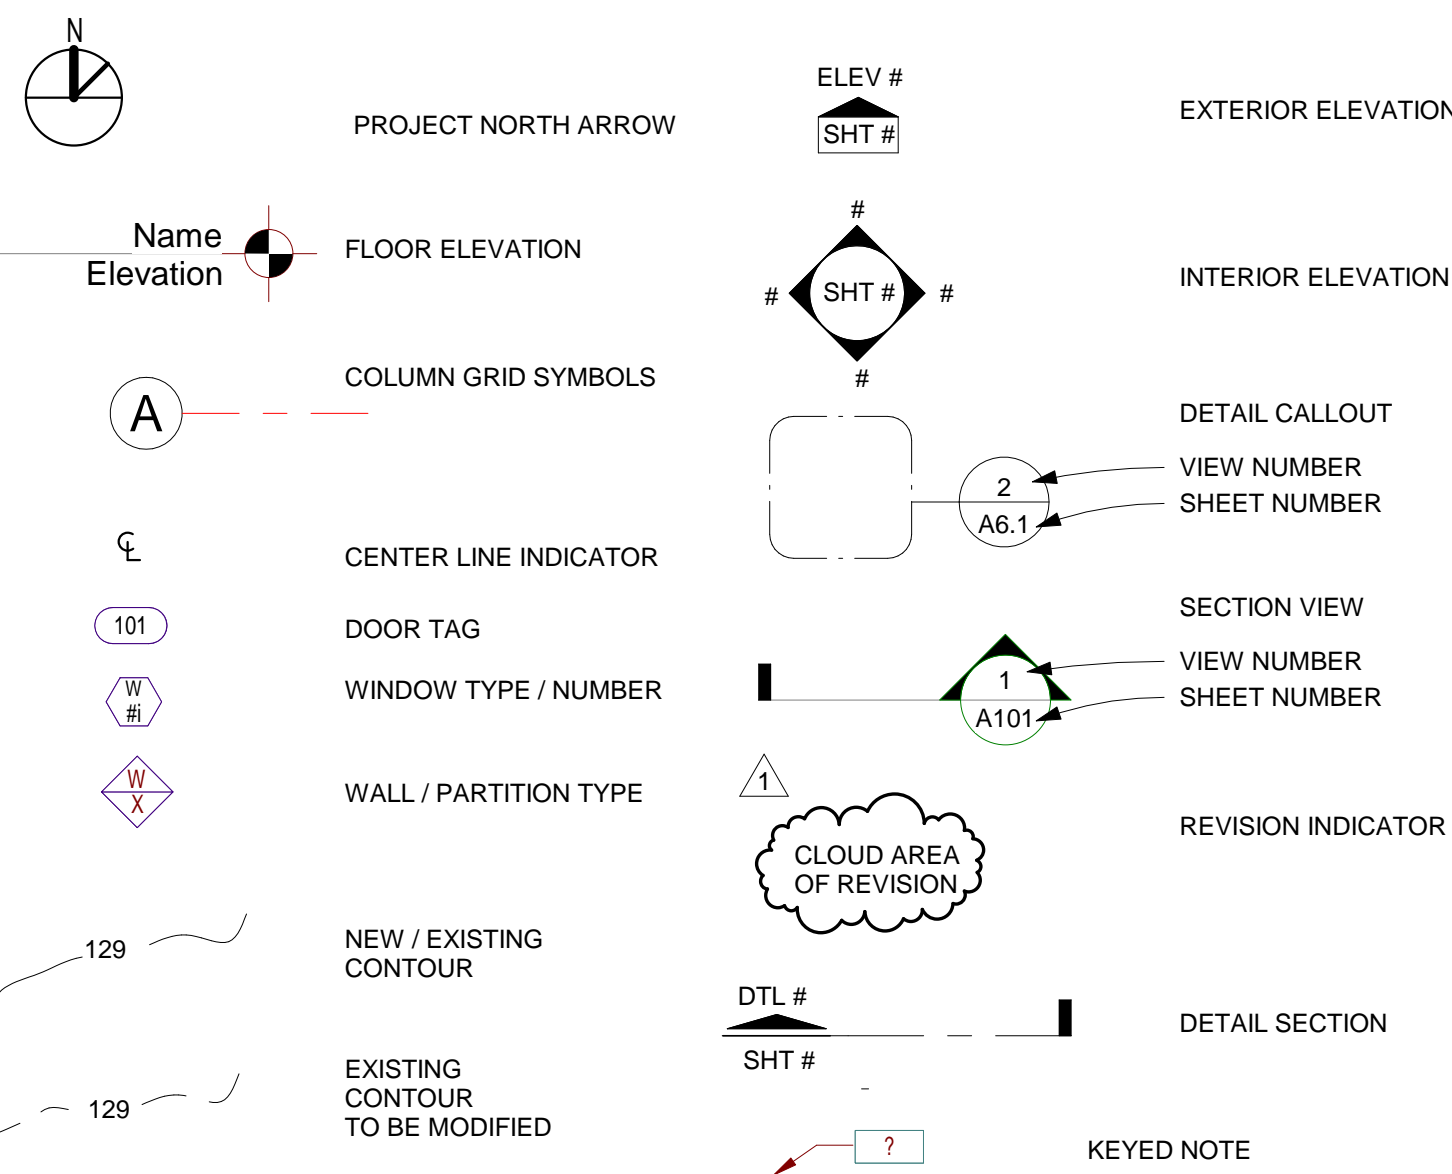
N

PROJECT NORTH ARROW

ELEV #
SHT #

EXTERIOR ELEVATION

Name
Elevation

FLOOR ELEVATION

#
#
SHT #
#
#

INTERIOR ELEVATION

A

COLUMN GRID SYMBOLS

DETAIL CALLOUT

2
A6.1

VIEW NUMBER
SHEET NUMBER

℄

CENTER LINE INDICATOR

101

DOOR TAG

SECTION VIEW

W
#i

WINDOW TYPE / NUMBER

1
A101

VIEW NUMBER
SHEET NUMBER

W
X

WALL / PARTITION TYPE

1

CLOUD AREA
OF REVISION

REVISION INDICATOR

129

NEW / EXISTING
CONTOUR

DTL #
SHT #

DETAIL SECTION

129

EXISTING
CONTOUR
TO BE MODIFIED

?

KEYED NOTE